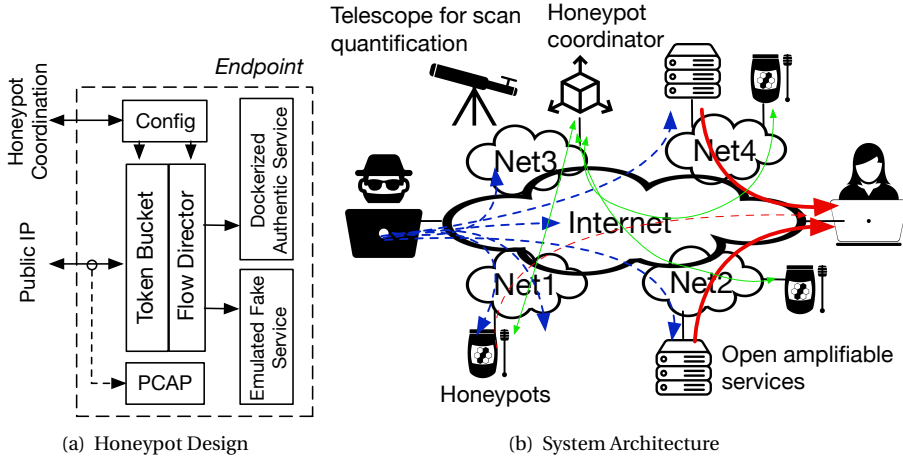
Endpoint

Honeypot Coordination

Public IP

Config

Token Bucket

Flow Director

Dockerized Authentic Service

Emulated Fake Service

PCAP

(a) Honeypot Design

Telescope for scan quantification

Honeypot coordinator

Net3

Net4

Internet

Net1

Net2

Honeypots

Open amplifiable services

(b) System Architecture